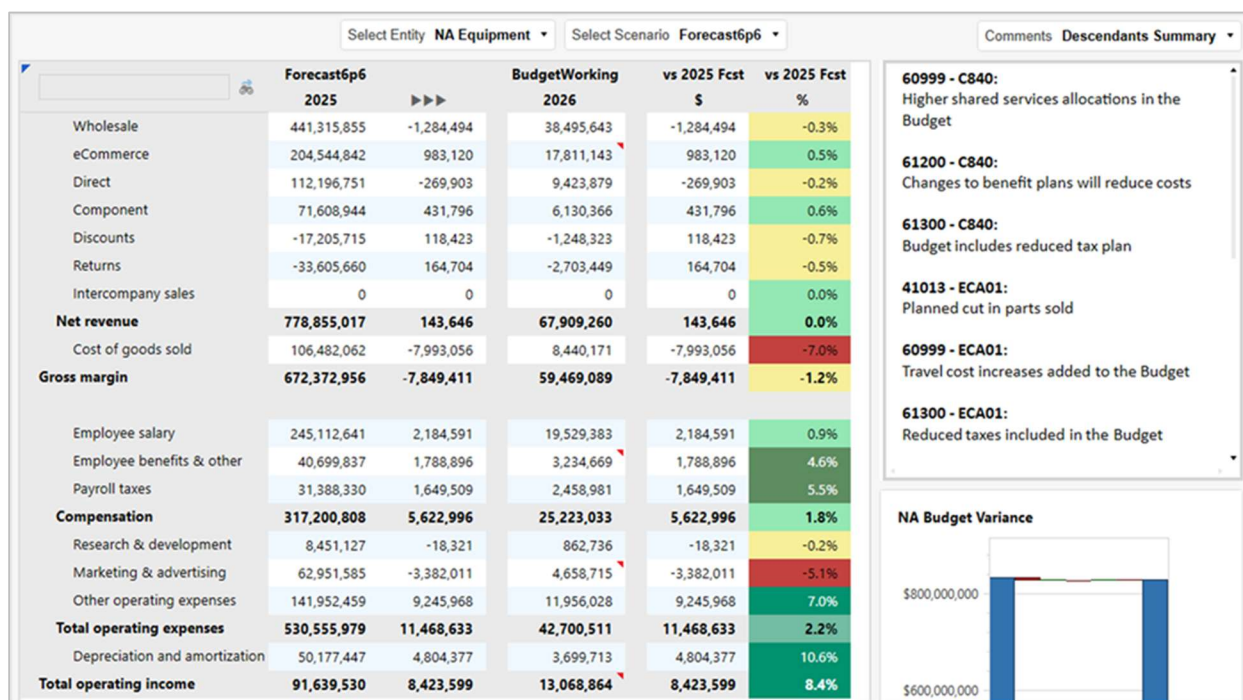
Select Entity NA Equipment ▾ Select Scenario Forecast6p6 ▾ Comments Descendants Summary ▾

| | Forecast6p6 2025 | ▶▶▶ | BudgetWorking 2026 | vs 2025 Fcst $ | vs 2025 Fcst % |
|---|---|---|---|---|---|
| Wholesale | 441,315,855 | -1,284,494 | 38,495,643 | -1,284,494 | -0.3% |
| eCommerce | 204,544,842 | 983,120 | 17,811,143 | 983,120 | 0.5% |
| Direct | 112,196,751 | -269,903 | 9,423,879 | -269,903 | -0.2% |
| Component | 71,608,944 | 431,796 | 6,130,366 | 431,796 | 0.6% |
| Discounts | -17,205,715 | 118,423 | -1,248,323 | 118,423 | -0.7% |
| Returns | -33,605,660 | 164,704 | -2,703,449 | 164,704 | -0.5% |
| Intercompany sales | 0 | 0 | 0 | 0 | 0.0% |
| Net revenue | 778,855,017 | 143,646 | 67,909,260 | 143,646 | 0.0% |
| Cost of goods sold | 106,482,062 | -7,993,056 | 8,440,171 | -7,993,056 | -7.0% |
| Gross margin | 672,372,956 | -7,849,411 | 59,469,089 | -7,849,411 | -1.2% |
| Employee salary | 245,112,641 | 2,184,591 | 19,529,383 | 2,184,591 | 0.9% |
| Employee benefits & other | 40,699,837 | 1,788,896 | 3,234,669 | 1,788,896 | 4.6% |
| Payroll taxes | 31,388,330 | 1,649,509 | 2,458,981 | 1,649,509 | 5.5% |
| Compensation | 317,200,808 | 5,622,996 | 25,223,033 | 5,622,996 | 1.8% |
| Research & development | 8,451,127 | -18,321 | 862,736 | -18,321 | -0.2% |
| Marketing & advertising | 62,951,585 | -3,382,011 | 4,658,715 | -3,382,011 | -5.1% |
| Other operating expenses | 141,952,459 | 9,245,968 | 11,956,028 | 9,245,968 | 7.0% |
| Total operating expenses | 530,555,979 | 11,468,633 | 42,700,511 | 11,468,633 | 2.2% |
| Depreciation and amortization | 50,177,447 | 4,804,377 | 3,699,713 | 4,804,377 | 10.6% |
| Total operating income | 91,639,530 | 8,423,599 | 13,068,864 | 8,423,599 | 8.4% |

60999 - C840:
Higher shared services allocations in the Budget

61200 - C840:
Changes to benefit plans will reduce costs

61300 - C840:
Budget includes reduced tax plan

41013 - ECA01:
Planned cut in parts sold

60999 - ECA01:
Travel cost increases added to the Budget

61300 - ECA01:
Reduced taxes included in the Budget

NA Budget Variance

$800,000,000

$600,000,000